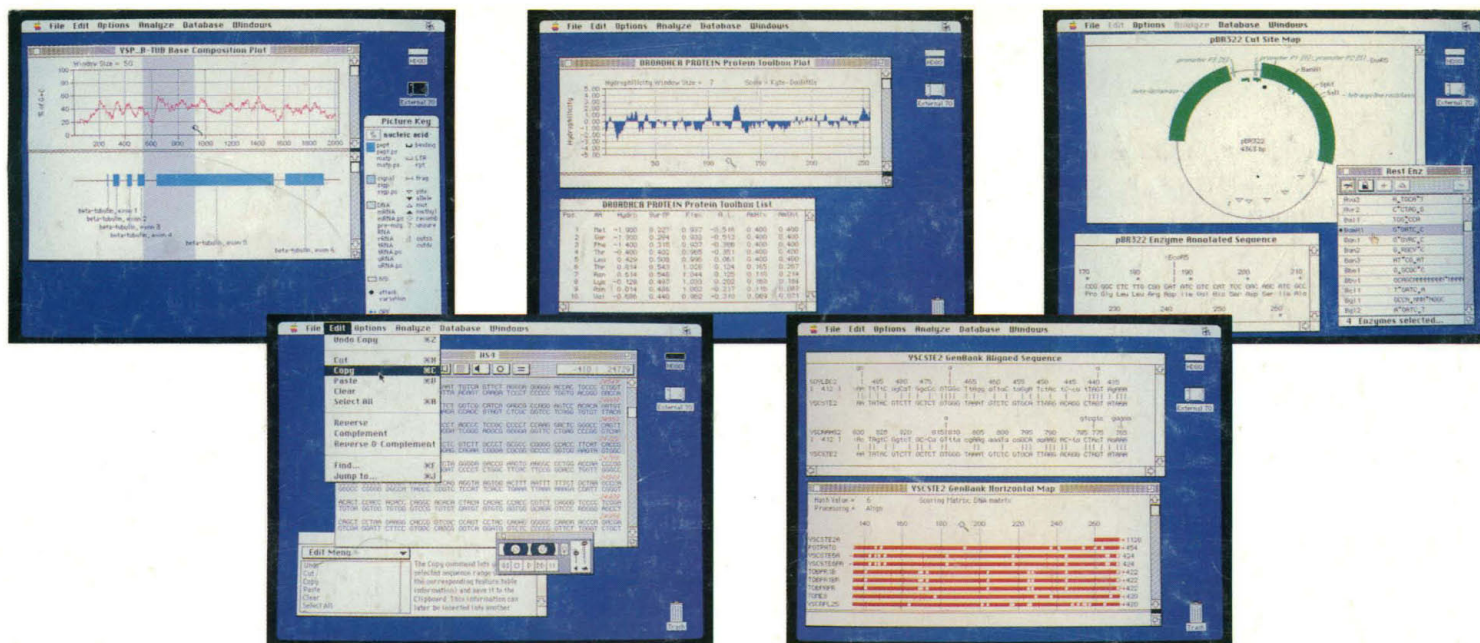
File Edit Options Analyze Database Windows

VSP_B-TUB Base Composition Plot

Window Size = 50

% of G+C

100 80 60 40 20 0

200 400 600 800 1000 1200 1400 1600 1800 2000

beta-tubulin_exon 1
beta-tubulin_exon 2
beta-tubulin_exon 3
beta-tubulin_exon 4
beta-tubulin_exon 5
beta-tubulin_exon 6

Picture Key

nucleic acid

External 3D

File Edit Options Analyze Database Windows

BRADHCA PROTEIN Protein Toolbox Plot

Hydrophilicity Window Size = 7 Scale = Kyte-Doolittle

Hydrophilicity

50 100 150 200 250

BRADHCA PROTEIN Protein Toolbox List

External 3D

File Edit Options Analyze Database Windows

pBR322 Cut Site Map

EcoRI

BamHI

SphI

SalI

pBR322
4363 bp

Rest Enz

pBR322 Enzyme Annotated Sequence

EcoRI

4 Enzymes selected...

External 3D

File Edit Options Analyze Database Windows

Undo Copy ⌘Z

Cut ⌘X
Copy ⌘C
Paste ⌘V
Clear ⌘B
Select All ⌘A

Reverse
Complement
Reverse & Complement

Find... ⌘F
Jump to... ⌘J

HS4

Edit Menu

Undo
Cut
Copy
Paste
Clear
Select All

The Copy command lets you copy the selected sequence range along with the corresponding feature table information and save it to the Clipboard. This information can later be inserted into another

External 3D

Trash

File Edit Options Analyze Database Windows

YSCSTE2 GenBank Aligned Sequence

YSCSTE2

YSCSTE2

YSCSTE2 GenBank Horizontal Map

Match Value = 6
Processing = Align

Scoring Matrix: DNA matrix

140 160 180 200 220 240 260

YSCSTE2

External 3D

Trash